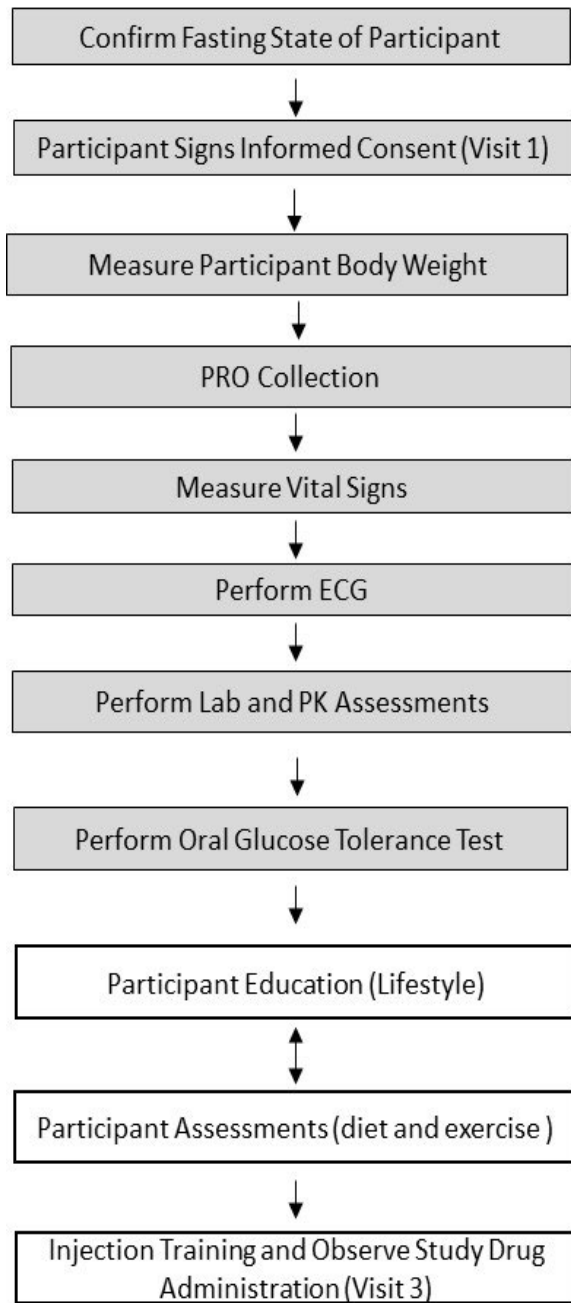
Confirm Fasting State of Participant

Participant Signs Informed Consent (Visit 1)

Measure Participant Body Weight

PRO Collection

Measure Vital Signs

Perform ECG

Perform Lab and PK Assessments

Perform Oral Glucose Tolerance Test

Participant Education (Lifestyle)

Participant Assessments (diet and exercise )

Injection Training and Observe Study Drug Administration (Visit 3)